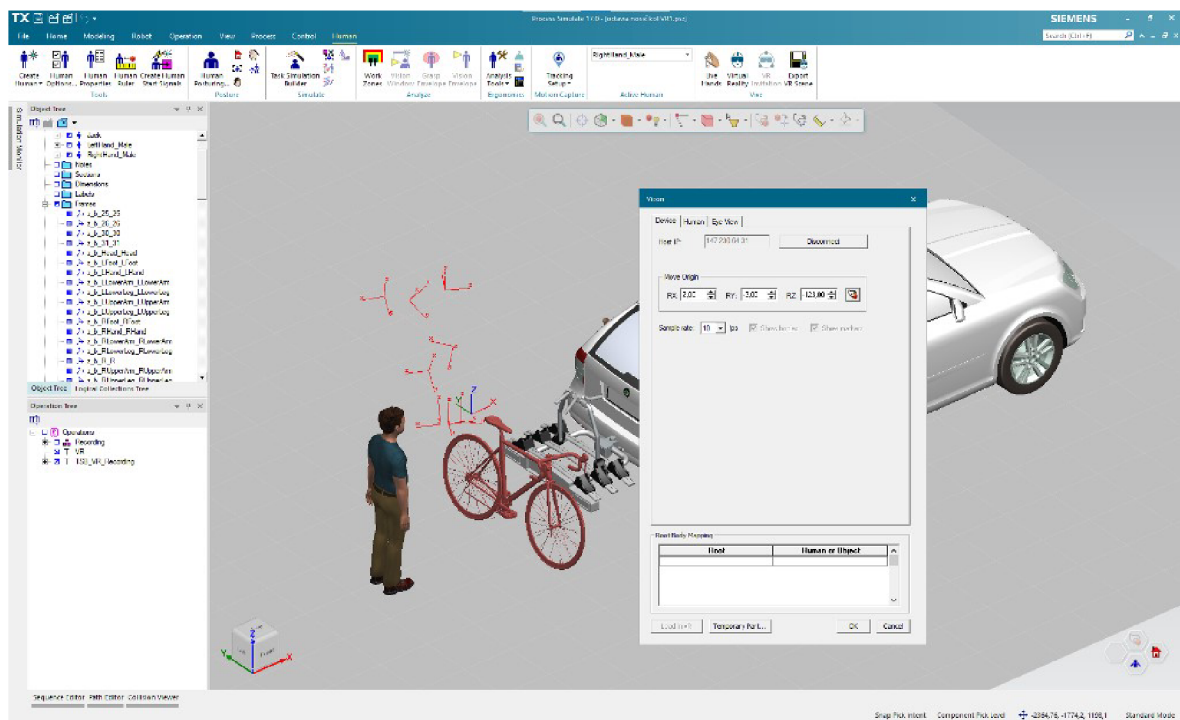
TX

Process Simulate 17.0 - [eduardo.neto@k\VIP1.psz]

SIEMENS

File Home Modeling Robot Operation View Process Control Human

Search (Ctrl+F)

Create Human Human Options Human Properties Human Ruler Create Human Start Signals

Tools

Human Posturing

Posture

Task Simulation Builder

Simulate

Work Zones Vision Window Grasp Envelope Vision Envelope

Analyze

Analysis Tools

Ergonomics

Tracking Setup

Motion Capture

RightHand_Male

Active Human

Use Hands Virtual Reality VR Definition Export VR Scene

VR

Object Tree

Simulation Monitor

Luck
LeftHand_Male
RightHand_Male
Notes
Sections
Dimensions
Labels
Frames
7 - z_b_26_26
7 - z_b_29_29
7 - z_b_30_30
7 - z_b_31_31
7 - z_b_Head_Head
7 - z_b_LFoot_LFoot
7 - z_b_LHand_LHand
7 - z_b_LLowerArm_LLowerArm
7 - z_b_LLowerLeg_LLowerLeg
7 - z_b_LUpperArm_LUpperArm
7 - z_b_LUpperLeg_LUpperLeg
7 - z_b_RFoot_RFoot
7 - z_b_RHand_RHand
7 - z_b_RLowerArm_RLowerArm
7 - z_b_RLowerLeg_RLowerLeg
7 - z_b_R_R
7 - z_b_RUpperArm_RUpperArm
7 - z_b_RLowerLeg_RLowerLeg

Object Tree Logical Collections Tree

Operation Tree

Operations
Recording
VR
TSI_VR_Recording

Vision

Device Human Eye View

Host IP: 147.230.64.31 Disconnect

World Origin

RX: 2.00 RY: 3.00 RZ: 123.00

Sample rate: 10 fps Show bones Show marker

Root Body Mapping

| Root | Human or Object |
|---|---|
| | |

Load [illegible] Temporary Part... OK Cancel

Sequence Editor Path Editor Collision Viewer

Snap Pick Intent Component Pick Level -2384,76, -1774,2, 1198,1 Standard Mode